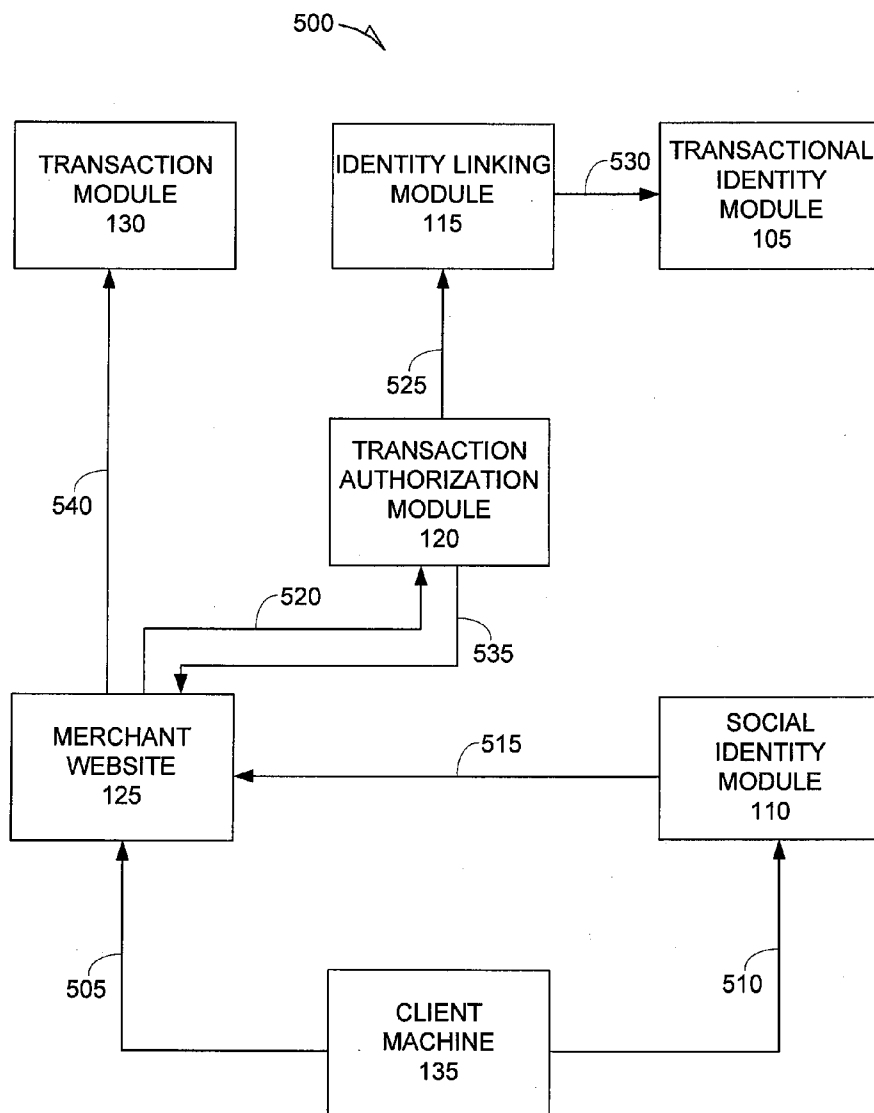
500

TRANSACTION MODULE 130

IDENTITY LINKING MODULE 115

530

TRANSACTIONAL IDENTITY MODULE 105

525

TRANSACTION AUTHORIZATION MODULE 120

540

520

535

MERCHANT WEBSITE 125

515

SOCIAL IDENTITY MODULE 110

505

510

CLIENT MACHINE 135